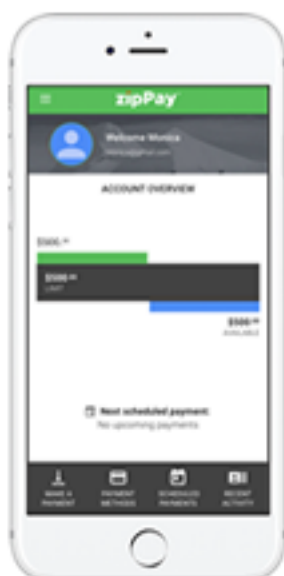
zipPay

Welcome Monika

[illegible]

ACCOUNT OVERVIEW

$500.00

$500.00
LIMIT

$500.00
AVAILABLE

Next scheduled payment:
No upcoming payments

MAKE A PAYMENT

PAYMENT METHODS

SCHEDULED PAYMENTS

RECENT ACTIVITY